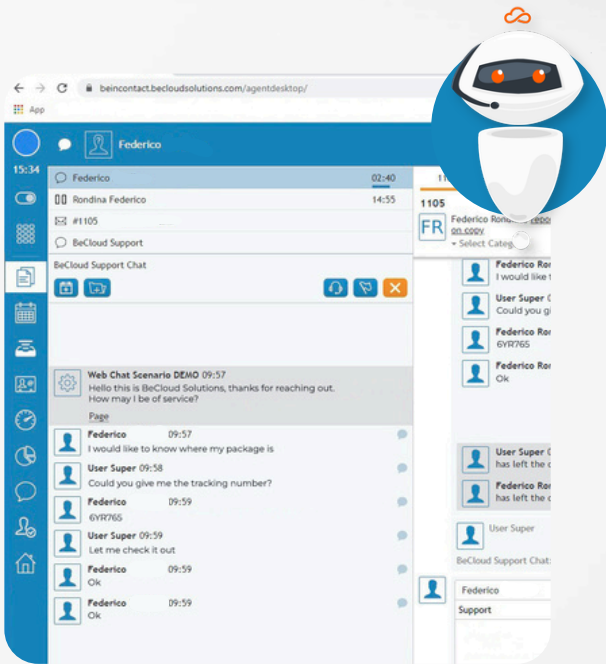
beincontact.becloudsolutions.com/agentdesktop/
App

Federico
15:34

Federico 02:40
Rondina Federico 14:55
#1105
BeCloud Support

BeCloud Support Chat

Web Chat Scenario DEMO 09:57
Hello this is BeCloud Solutions, thanks for reaching out.
How may I be of service?
Page

Federico 09:57
I would like to know where my package is

User Super 09:58
Could you give me the tracking number?

Federico 09:59
6YR765

User Super 09:59
Let me check it out

Federico 09:59
Ok

Federico 09:59
Ok

11
1105
FR
Federico Rond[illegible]
on copy
Select Categ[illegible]

Federico
I would like t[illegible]
User Super
Could you gi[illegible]
Federico Ro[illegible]
6YR765
Federico Ro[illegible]
Ok

User Super
has left the c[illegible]
Federico Ro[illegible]
has left the c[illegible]

User Super
BeCloud Support Chat

Federico
Support